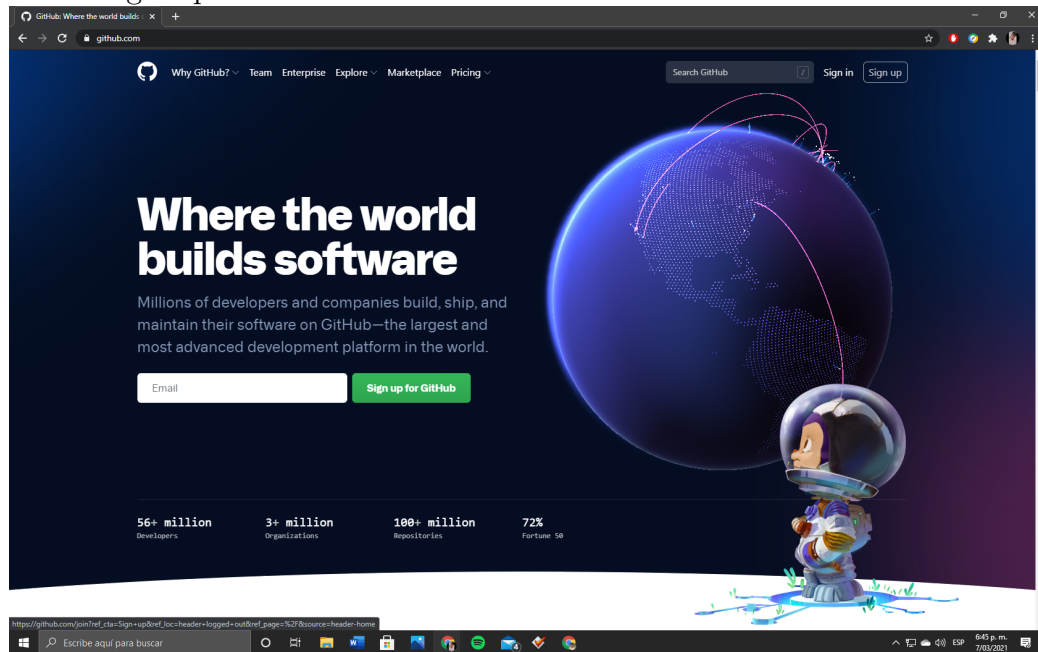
GitHub: Where the world builds ×

github.com

Why GitHub? Team Enterprise Explore Marketplace Pricing

Search GitHub

Sign in Sign up

Where the world builds software

Millions of developers and companies build, ship, and maintain their software on GitHub—the largest and most advanced development platform in the world.

Email

Sign up for GitHub

56+ million
Developers

3+ million
Organizations

100+ million
Repositories

72%
Fortune 50

https://github.com/join?ref_cta=Sign+up&ref_loc=header+logged+out&ref_page=%2F&source=header-home

Escribe aquí para buscar

ESP 6:45 p. m. 7/03/2021